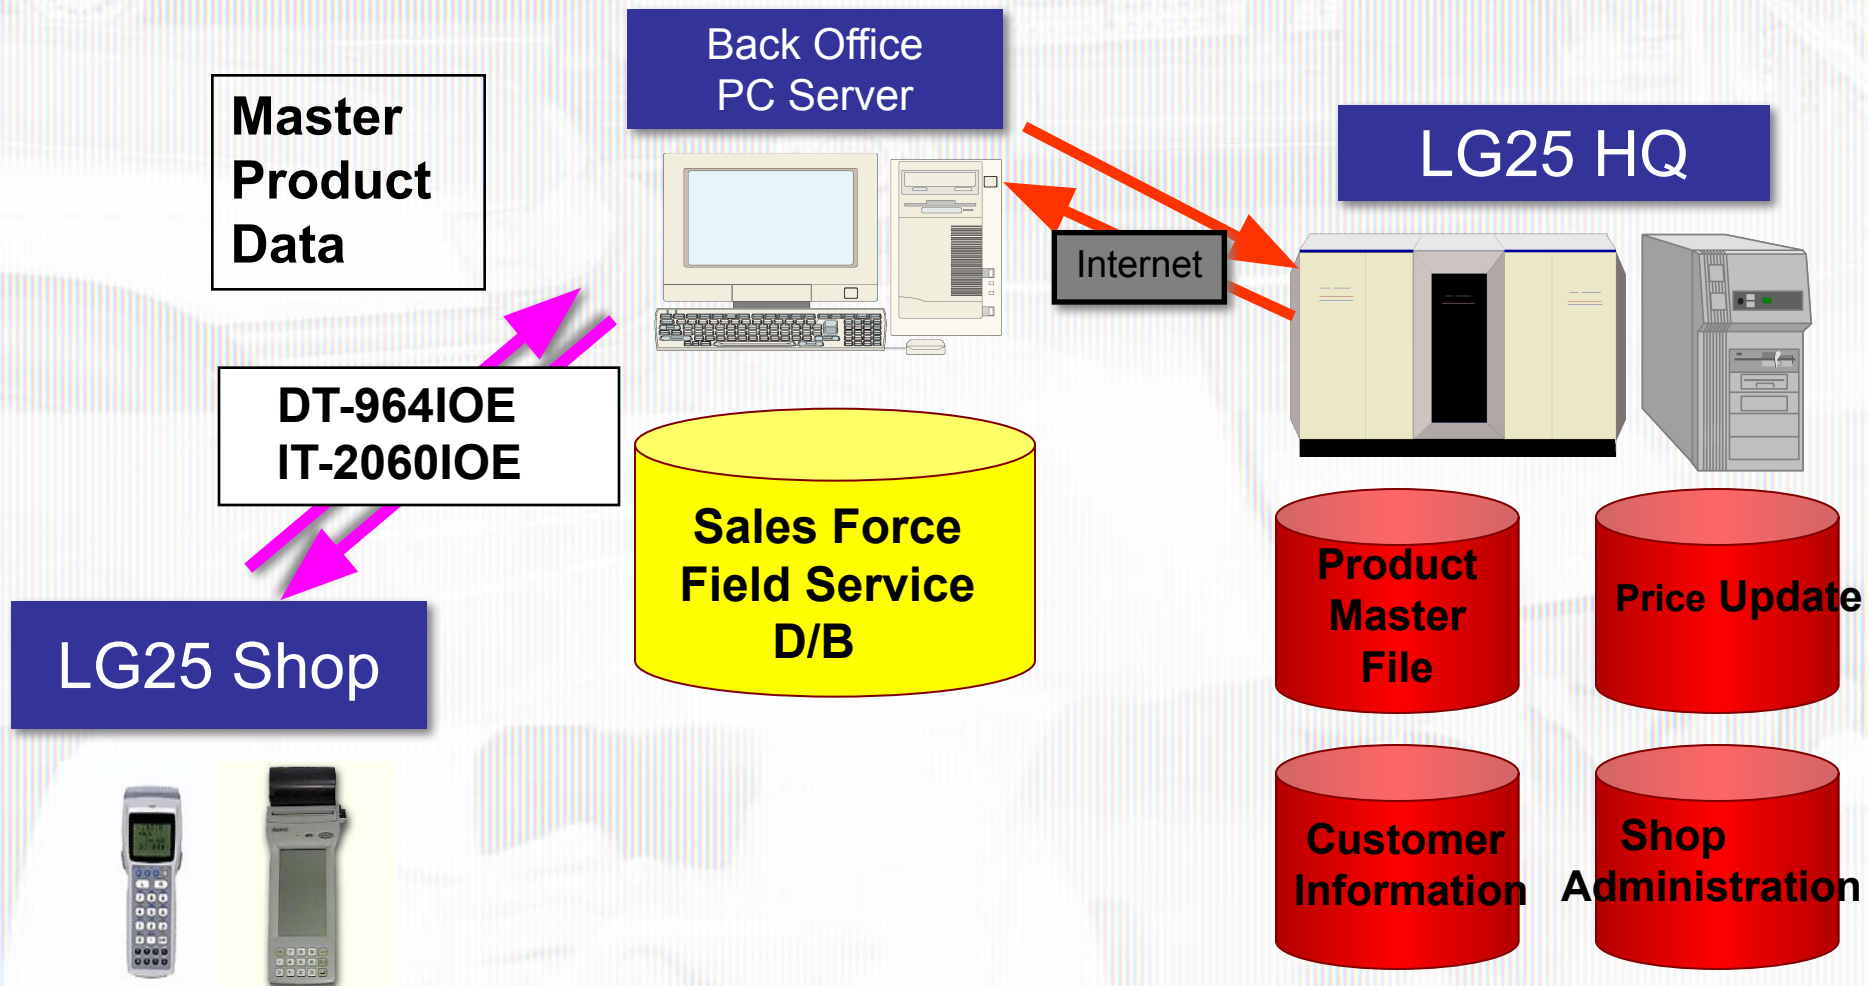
Master Product Data

Back Office PC Server

LG25 HQ

Internet

DT-964IOE
IT-2060IOE

Sales Force
Field Service
D/B

LG25 Shop

Product Master File

Price Update

Customer Information

Shop Administration